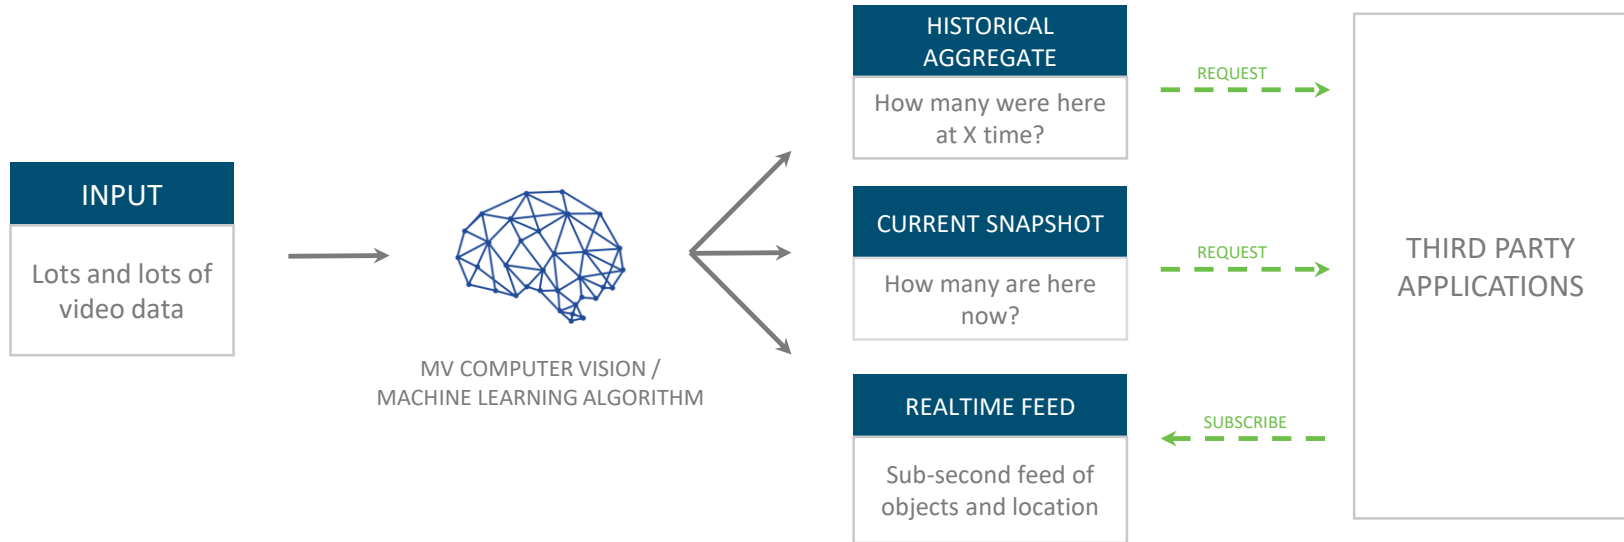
INPUT

Lots and lots of video data

MV COMPUTER VISION / MACHINE LEARNING ALGORITHM

HISTORICAL AGGREGATE

How many were here at X time?

CURRENT SNAPSHOT

How many are here now?

REALTIME FEED

Sub-second feed of objects and location

REQUEST

REQUEST

SUBSCRIBE

THIRD PARTY APPLICATIONS